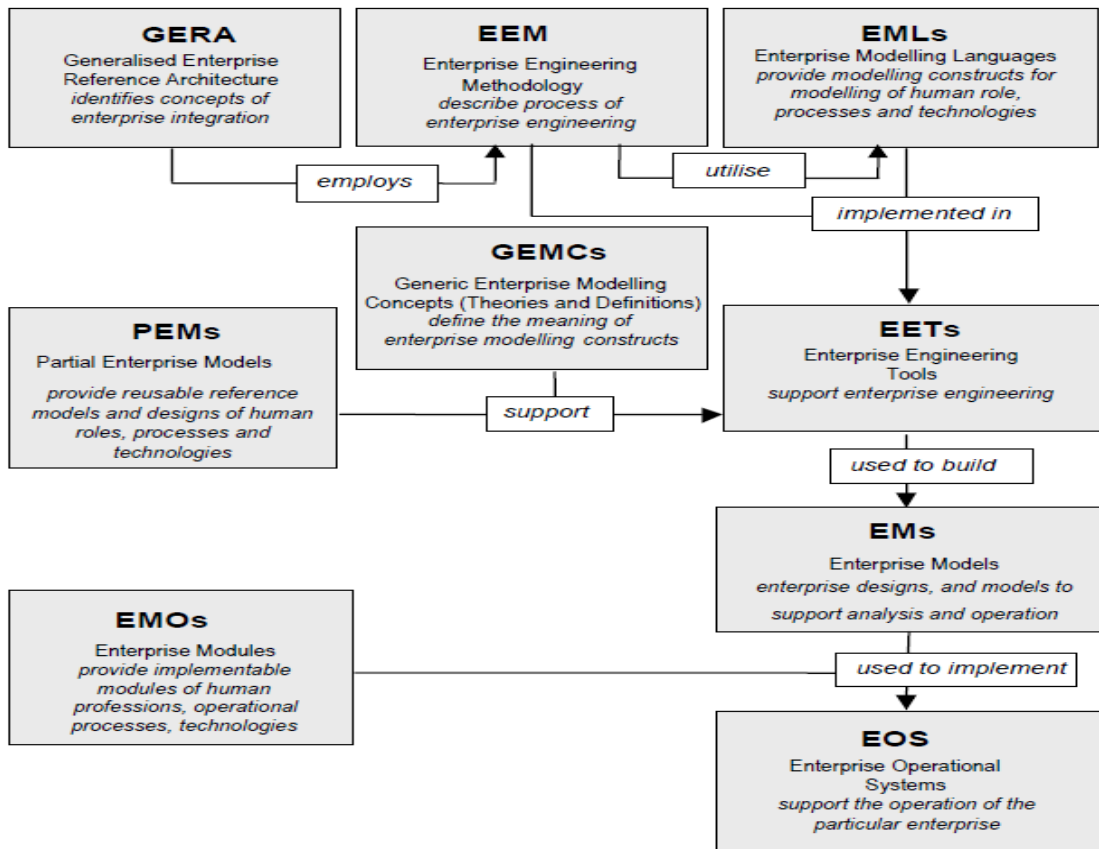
GERA
Generalised Enterprise Reference Architecture
identifies concepts of enterprise integration

EEM
Enterprise Engineering Methodology
describe process of enterprise engineering

EMLs
Enterprise Modelling Languages
provide modelling constructs for modelling of human role, processes and technologies

employs

utilise

implemented in

GEMCs
Generic Enterprise Modelling Concepts (Theories and Definitions)
define the meaning of enterprise modelling constructs

PEMs
Partial Enterprise Models
provide reusable reference models and designs of human roles, processes and technologies

support

EETs
Enterprise Engineering Tools
support enterprise engineering

used to build

EMs
Enterprise Models
enterprise designs, and models to support analysis and operation

EMOs
Enterprise Modules
provide implementable modules of human professions, operational processes, technologies

used to implement

EOS
Enterprise Operational Systems
support the operation of the particular enterprise